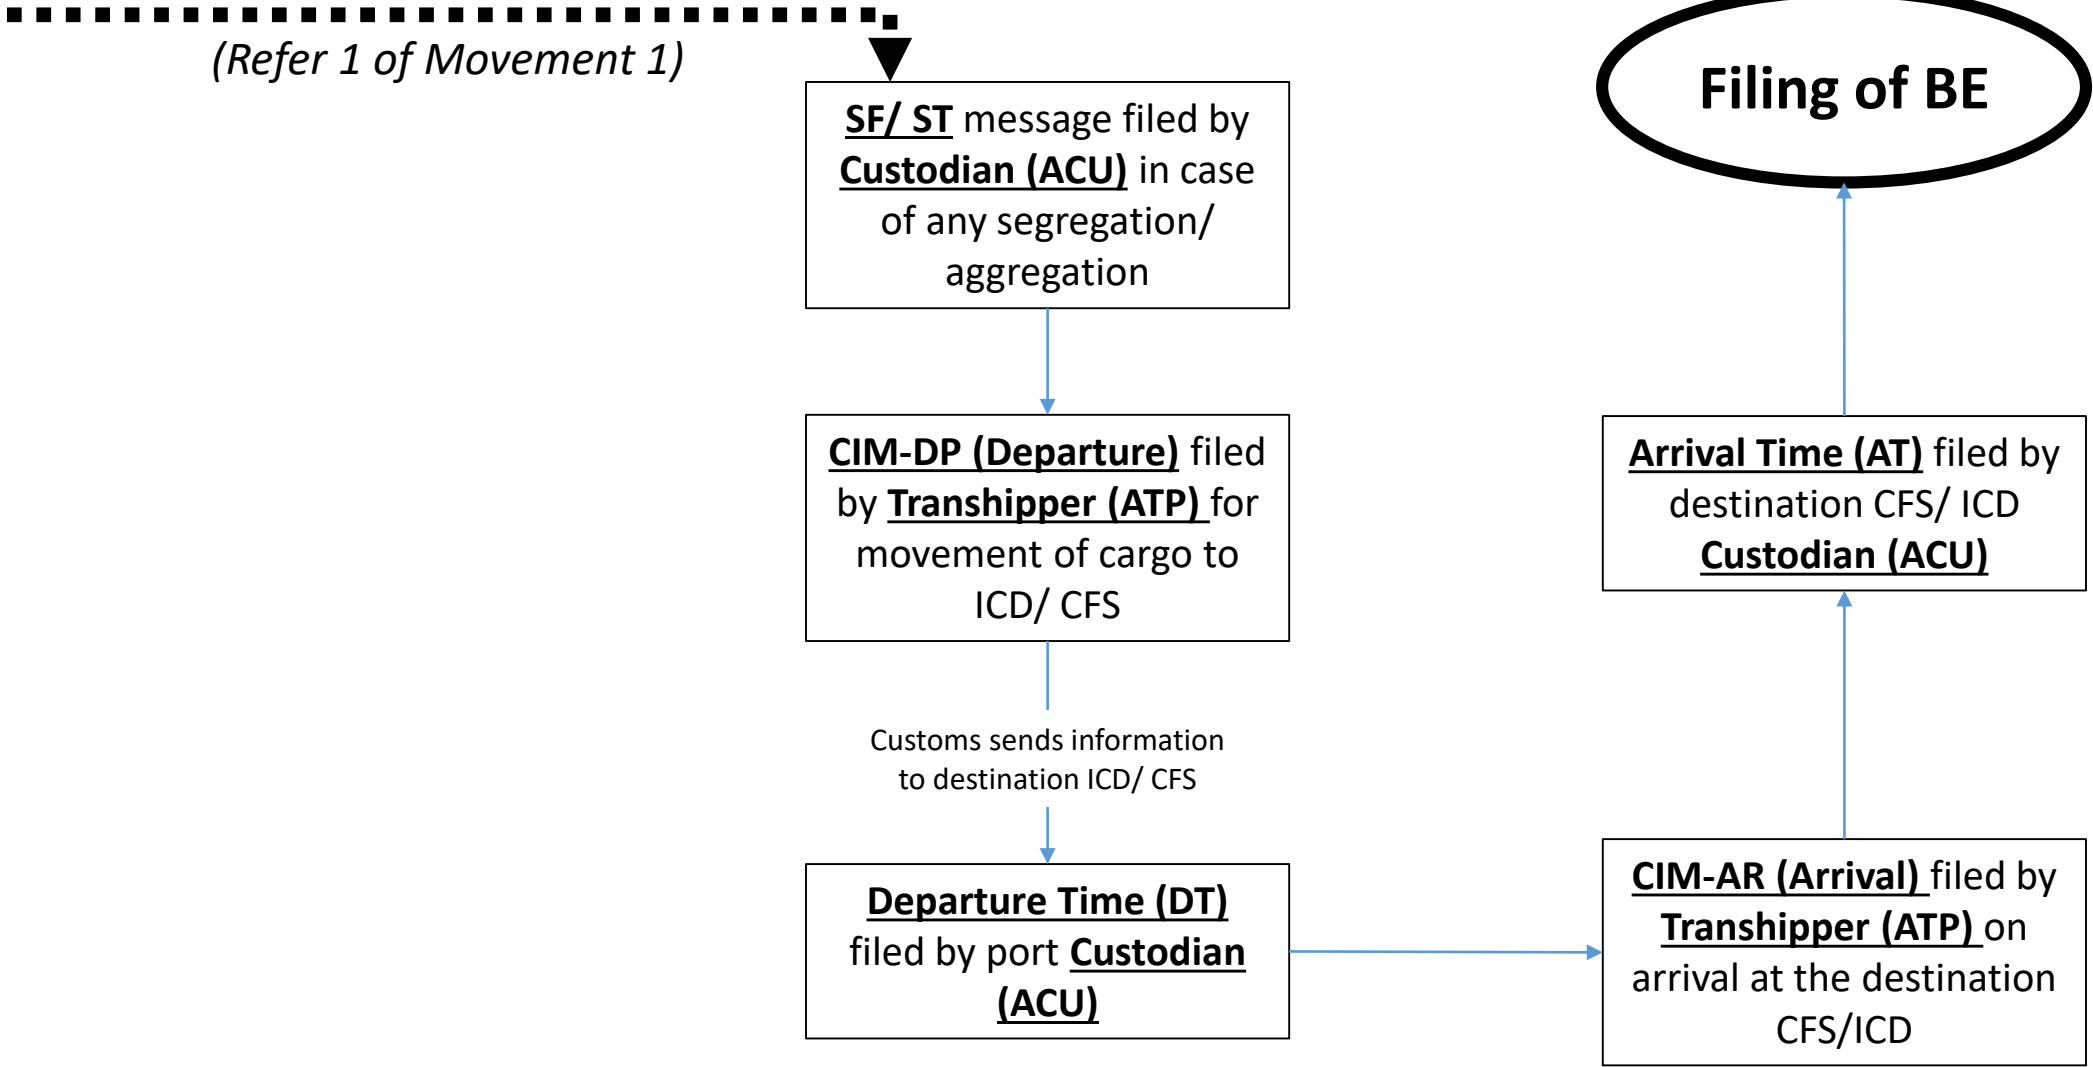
(Refer 1 of Movement 1)

SF/ ST message filed by Custodian (ACU) in case of any segregation/ aggregation

CIM-DP (Departure) filed by Transhipper (ATP) for movement of cargo to ICD/ CFS

Customs sends information to destination ICD/ CFS

Departure Time (DT) filed by port Custodian (ACU)

CIM-AR (Arrival) filed by Transhipper (ATP) on arrival at the destination CFS/ICD

Arrival Time (AT) filed by destination CFS/ ICD Custodian (ACU)

Filing of BE